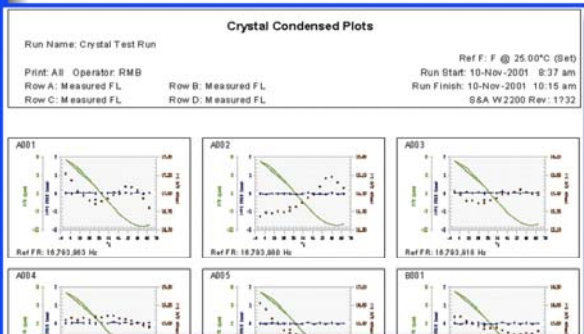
Crystal Condensed Plots

Run Name: Crystal Test Run

Ref F: F @ 25.00°C (Set)

Print: All Operator: RMB

Run Start: 10-Nov-2001 8:37 am

Row A: Measured FL

Row B: Measured FL

Run Finish: 10-Nov-2001 10:15 am

Row C: Measured FL

Row D: Measured FL

S&A W2200 Rev: 1?32

A001

Ref FR: 16,793,863 Hz

A002

Ref FR: 16,793,880 Hz

A003

Ref FR: 16,793,816 Hz

A004

A005

B001